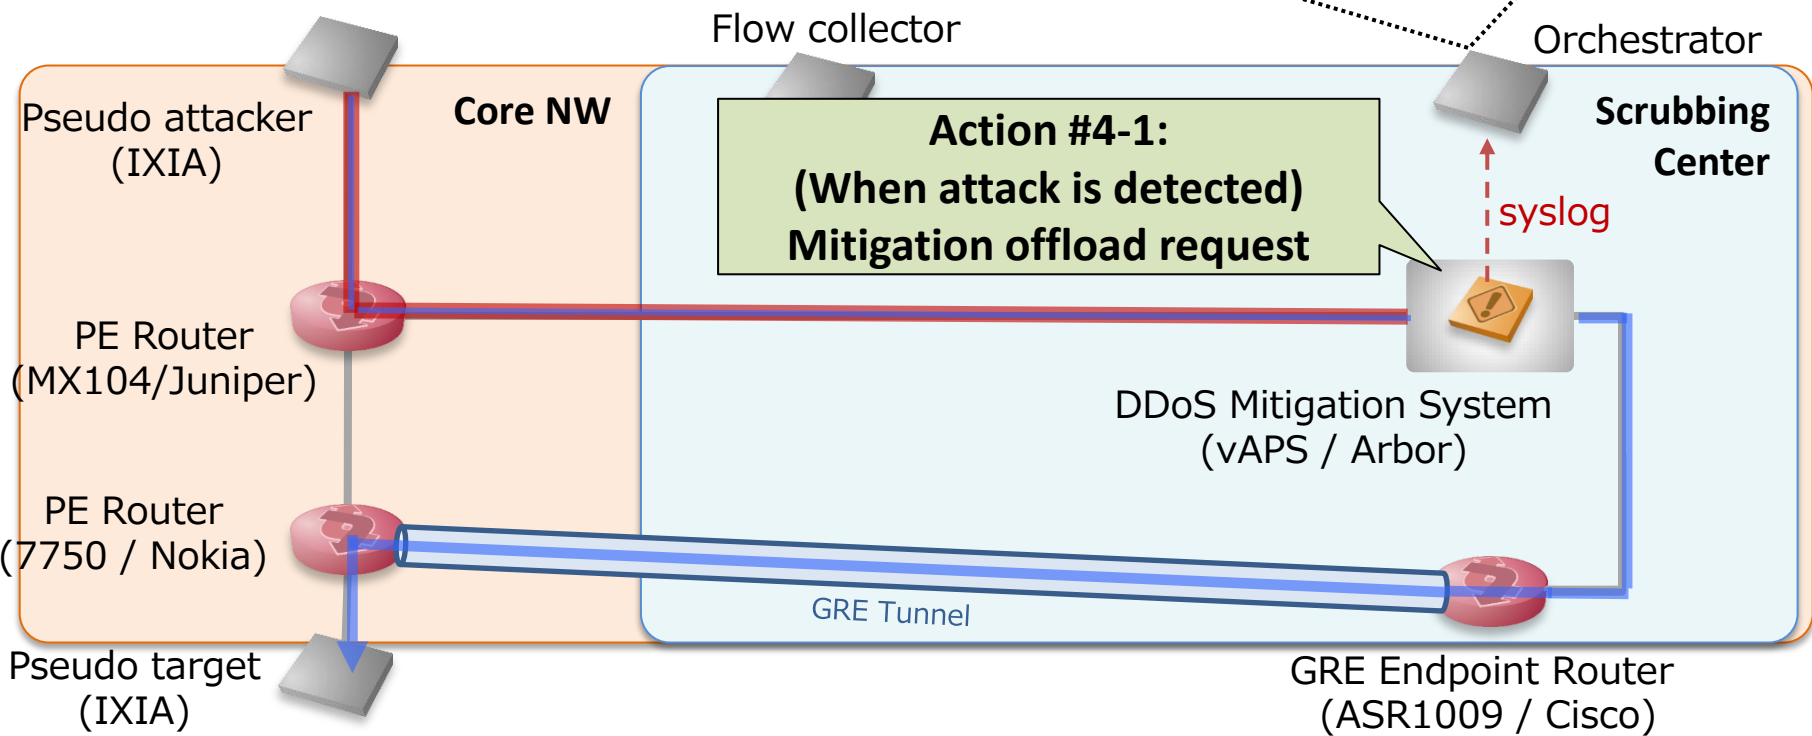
Flow collector

Orchestrator

Pseudo attacker (IXIA)

Core NW

Action #4-1: (When attack is detected) Mitigation offload request

Scrubbing Center

syslog

PE Router (MX104/Juniper)

DDoS Mitigation System (vAPS / Arbor)

PE Router (7750 / Nokia)

GRE Tunnel

Pseudo target (IXIA)

GRE Endpoint Router (ASR1009 / Cisco)